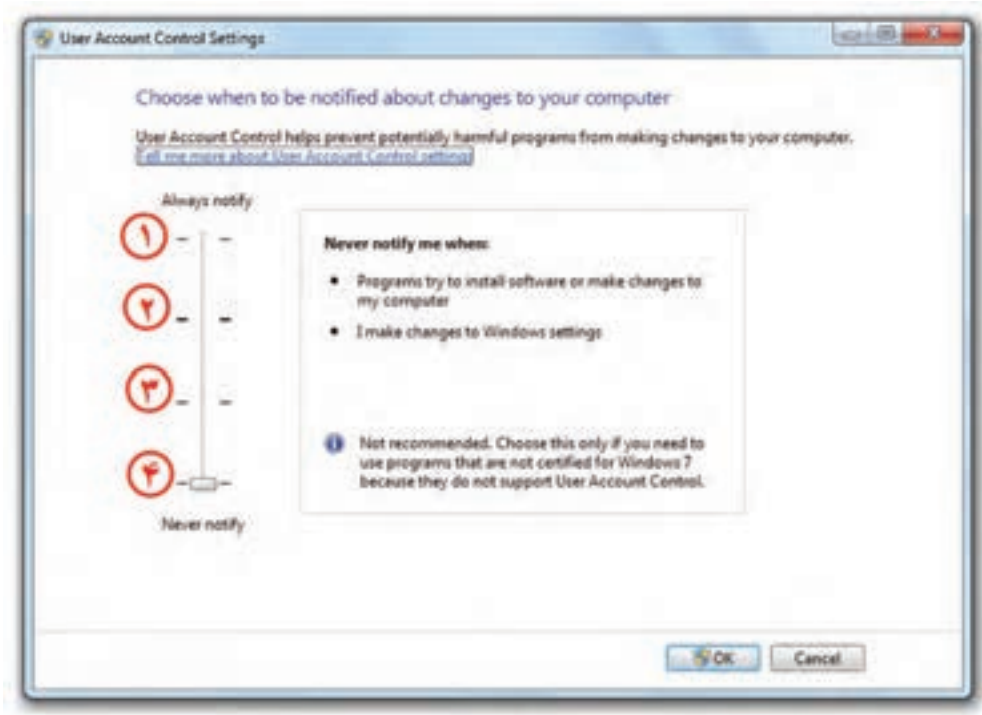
User Account Control Settings

Choose when to be notified about changes to your computer

User Account Control helps prevent potentially harmful programs from making changes to your computer.
Tell me more about User Account Control settings

Always notify

۱

۲

۳

۴

Never notify

Never notify me when:

• Programs try to install software or make changes to my computer

• I make changes to Windows settings

Not recommended. Choose this only if you need to use programs that are not certified for Windows 7 because they do not support User Account Control.

OK

Cancel